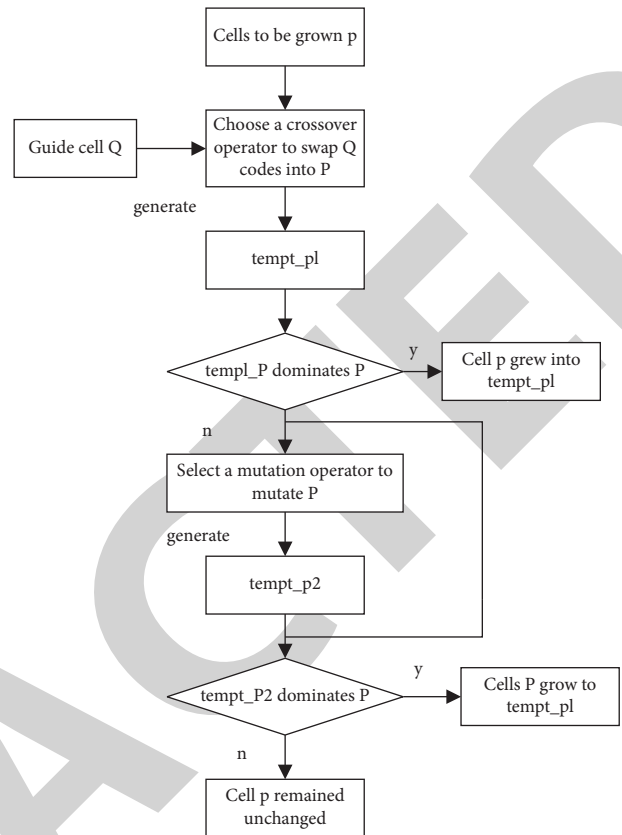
Cells to be grown p

Guide cell Q

Choose a crossover operator to swap Q codes into P

generate

tempt_pl

templ_P dominates P

y

Cell p grew into tempt_pl

n

Select a mutation operator to mutate P

generate

tempt_p2

tempt_P2 dominates P

y

Cells P grow to tempt_pl

n

Cell p remained unchanged